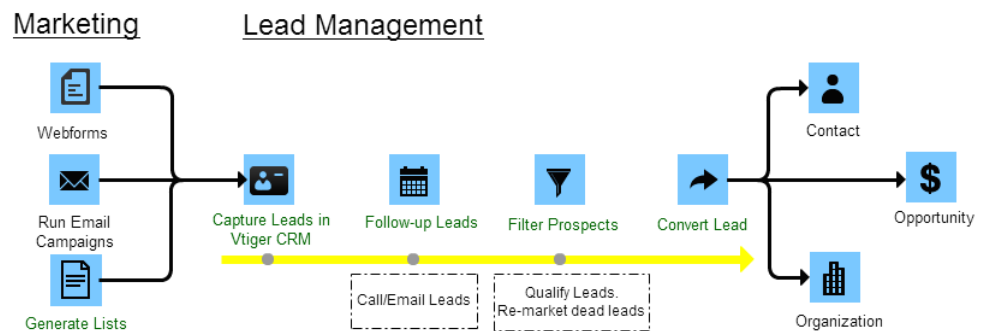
Marketing

Lead Management

Webforms

Run Email Campaigns

Generate Lists

Capture Leads in Vtiger CRM

Follow-up Leads

Filter Prospects

Convert Lead

Call/Email Leads

Qualify Leads. Re-market dead leads

Contact

Opportunity

Organization